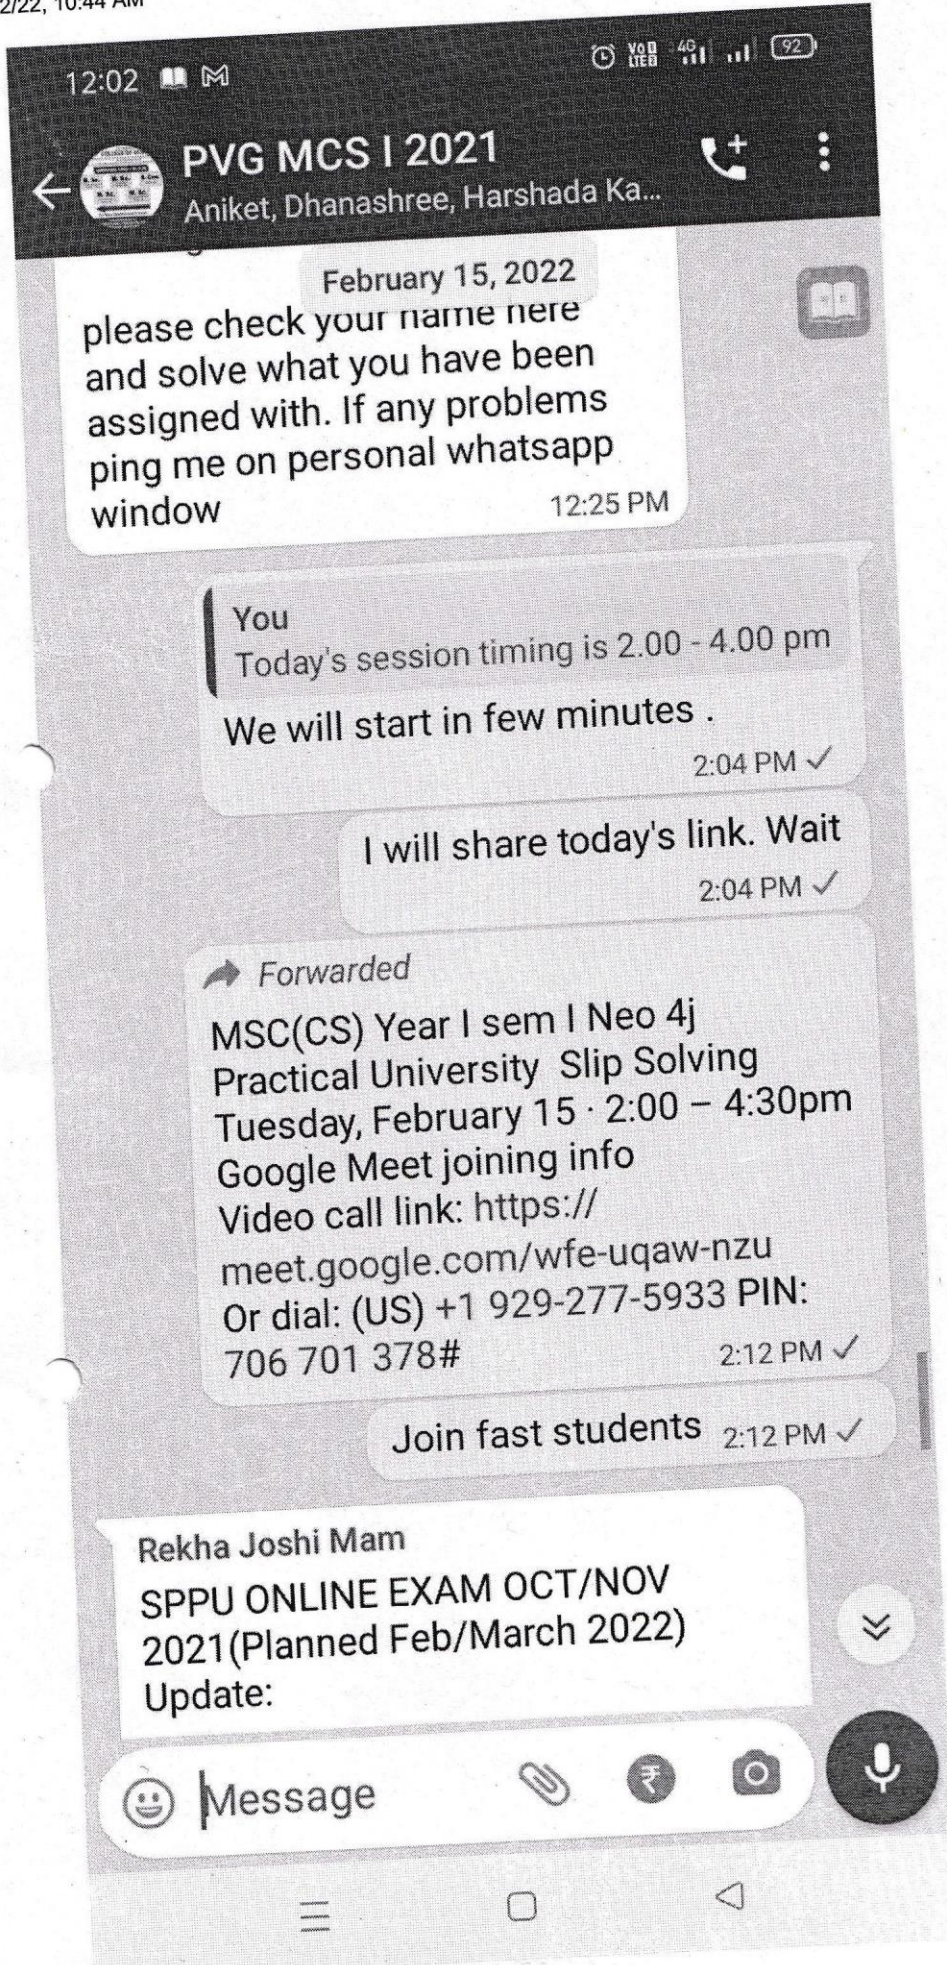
2/22, 10:44 AM

12:02

Vo LTE 4G 92

PVG MCS I 2021
Aniket, Dhanashree, Harshada Ka...

February 15, 2022

please check your name here and solve what you have been assigned with. If any problems ping me on personal whatsapp window 12:25 PM

You
Today's session timing is 2.00 - 4.00 pm
We will start in few minutes . 2:04 PM ✓

I will share today's link. Wait 2:04 PM ✓

Forwarded
MSC(CS) Year I sem I Neo 4j Practical University Slip Solving
Tuesday, February 15 · 2:00 – 4:30pm
Google Meet joining info
Video call link: https://meet.google.com/wfe-uqaw-nzu
Or dial: (US) +1 929-277-5933 PIN: 706 701 378# 2:12 PM ✓

Join fast students 2:12 PM ✓

Rekha Joshi Mam
SPPU ONLINE EXAM OCT/NOV 2021(Planned Feb/March 2022)
Update:

Message